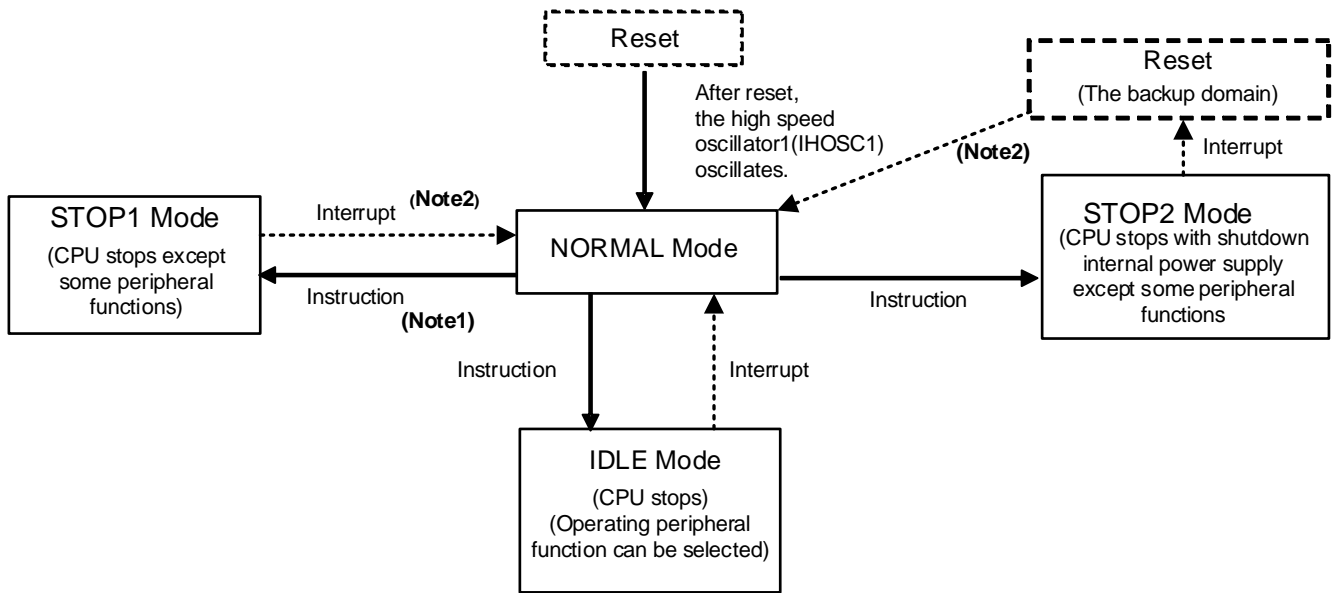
Reset

After reset, the high speed oscillator1(IHOSC1) oscillates.

Reset
(The backup domain)

(Note2)

Interrupt

STOP1 Mode
(CPU stops except some peripheral functions)

Interrupt (Note2)

NORMAL Mode

STOP2 Mode
(CPU stops with shutdown internal power supply except some peripheral functions

Instruction
(Note1)

Instruction

Instruction

Interrupt

IDLE Mode
(CPU stops)
(Operating peripheral function can be selected)